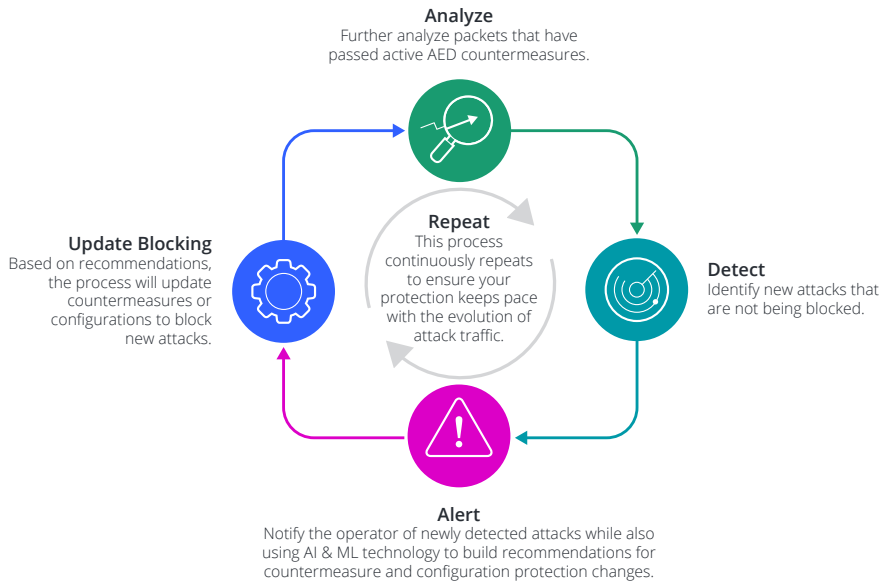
Analyze
Further analyze packets that have passed active AED countermeasures.

Repeat
This process continuously repeats to ensure your protection keeps pace with the evolution of attack traffic.

Update Blocking
Based on recommendations, the process will update countermeasures or configurations to block new attacks.

Detect
Identify new attacks that are not being blocked.

Alert
Notify the operator of newly detected attacks while also using AI & ML technology to build recommendations for countermeasure and configuration protection changes.